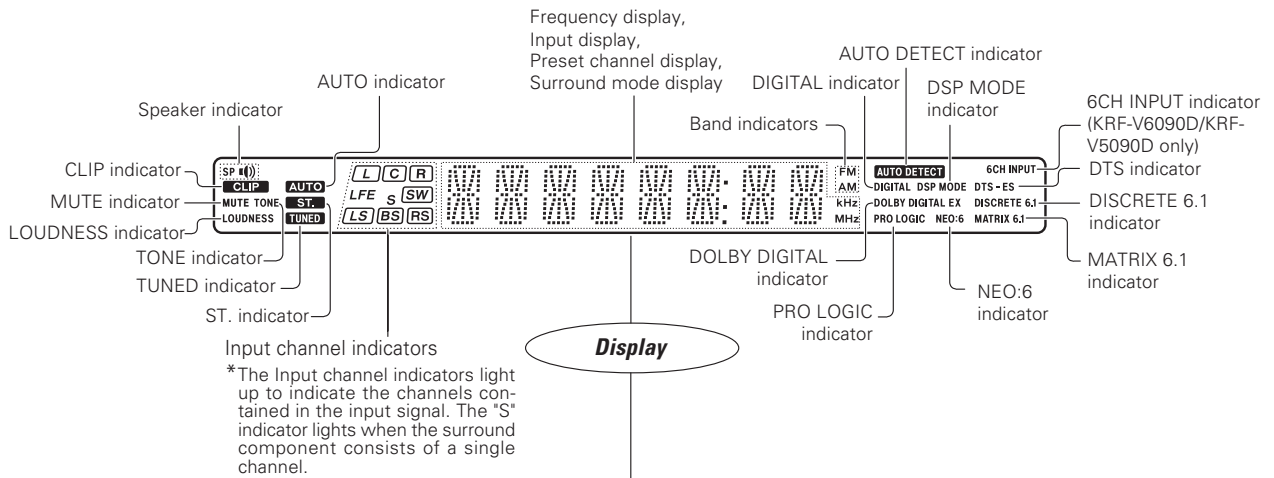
Frequency display,
Input display,
Preset channel display,
Surround mode display

AUTO DETECT indicator

AUTO indicator

DIGITAL indicator

DSP MODE indicator

Speaker indicator

6CH INPUT indicator (KRF-V6090D/KRF-V5090D only)

Band indicators

CLIP indicator

DTS indicator

MUTE indicator

DISCRETE 6.1 indicator

LOUDNESS indicator

SP

CLIP

AUTO

MUTE TONE

ST.

LOUDNESS

TUNED

L C R

LFE S SW

LS BS RS

FM

AM

kHz

MHz

AUTO DETECT

DIGITAL DSP MODE

DOLBY DIGITAL EX

PRO LOGIC NEO:6

6CH INPUT

DTS - ES

DISCRETE 6.1

MATRIX 6.1

TONE indicator

TUNED indicator

ST. indicator

DOLBY DIGITAL indicator

MATRIX 6.1 indicator

PRO LOGIC indicator

NEO:6 indicator

Input channel indicators

*The Input channel indicators light up to indicate the channels contained in the input signal. The "S" indicator lights when the surround component consists of a single channel.

Display